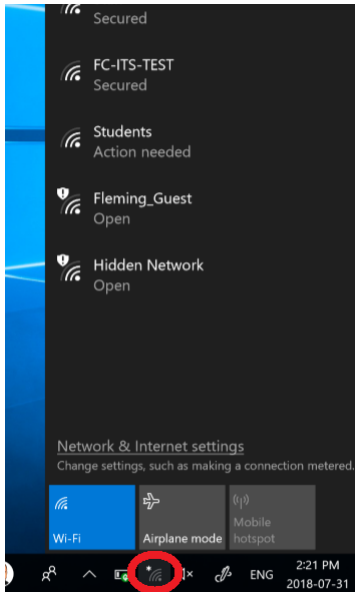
Secured

FC-ITS-TEST
Secured

Students
Action needed

Fleming_Guest
Open

Hidden Network
Open

Network & Internet settings
Change settings, such as making a connection metered.

Wi-Fi

Airplane mode

Mobile hotspot

ENG

2:21 PM
2018-07-31